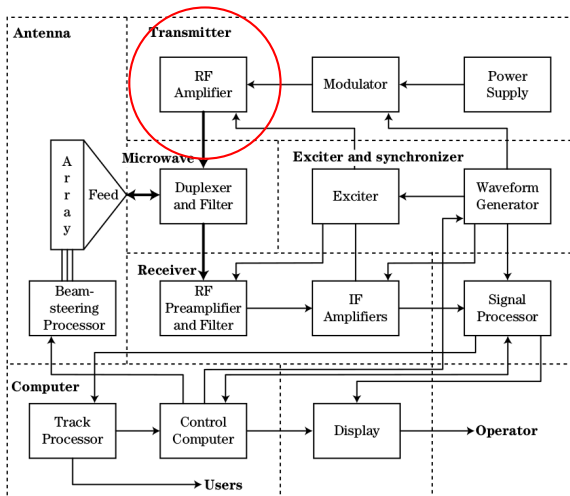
Antenna

Transmitter

RF Amplifier

Modulator

Power Supply

Microwave

Exciter and synchronizer

Array

Feed

Duplexer and Filter

Exciter

Waveform Generator

Receiver

Beam-steering Processor

RF Preamplifier and Filter

IF Amplifiers

Signal Processor

Computer

Track Processor

Control Computer

Display

Operator

Users